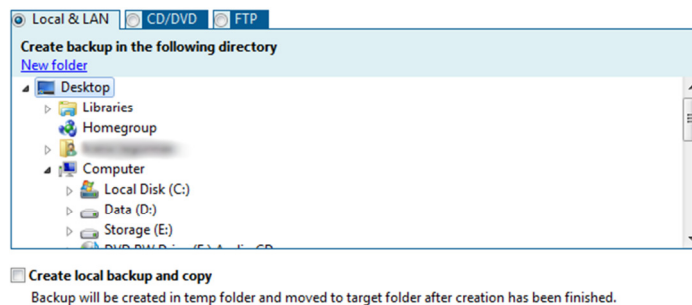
Local & LAN
CD/DVD
FTP

Create backup in the following directory
New folder

Desktop
Libraries
Homegroup
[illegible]
Computer
Local Disk (C:)
Data (D:)
Storage (E:)
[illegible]

Create local backup and copy
Backup will be created in temp folder and moved to target folder after creation has been finished.